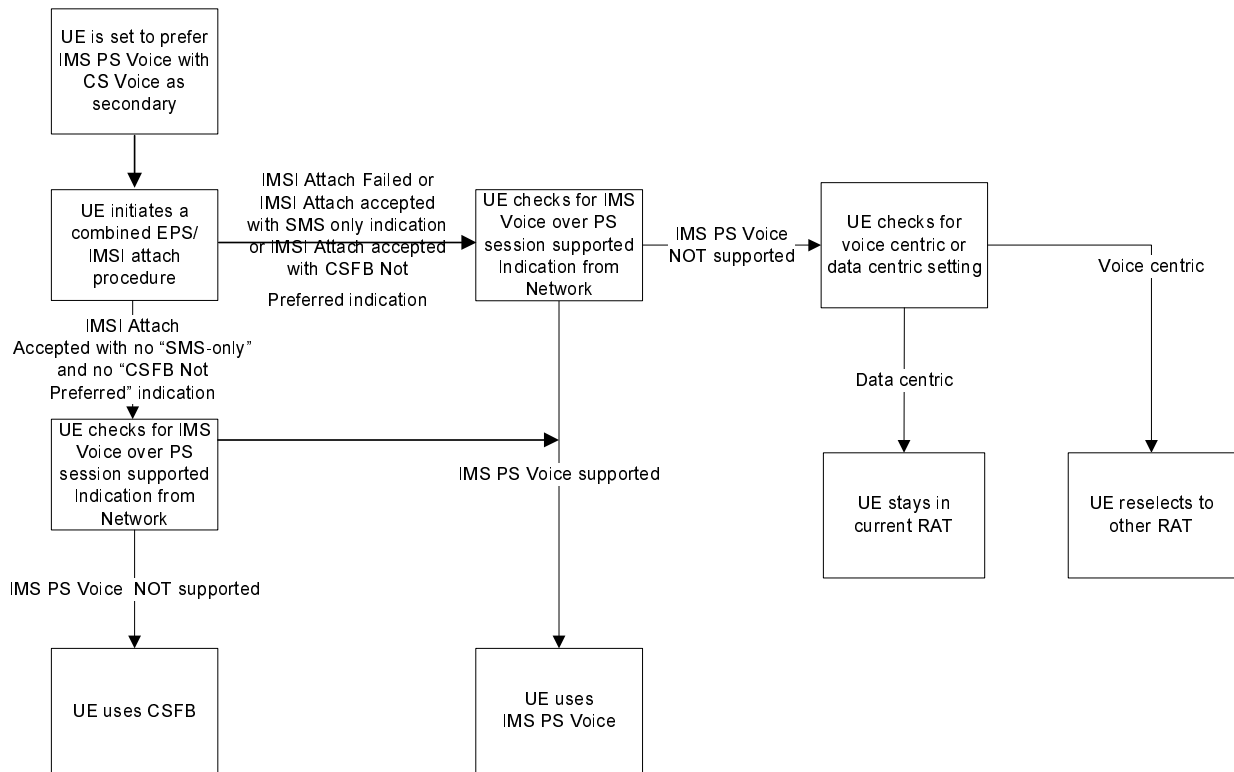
UE is set to prefer IMS PS Voice with CS Voice as secondary

UE initiates a combined EPS/ IMSI attach procedure

IMSI Attach Failed or IMSI Attach accepted with SMS only indication or IMSI Attach accepted with CSFB Not Preferred indication

UE checks for IMS Voice over PS session supported Indication from Network

IMS PS Voice NOT supported

UE checks for voice centric or data centric setting

Voice centric

IMSI Attach Accepted with no "SMS-only" and no "CSFB Not Preferred" indication

UE checks for IMS Voice over PS session supported Indication from Network

IMS PS Voice supported

Data centric

UE stays in current RAT

UE reselects to other RAT

IMS PS Voice NOT supported

UE uses CSFB

UE uses IMS PS Voice